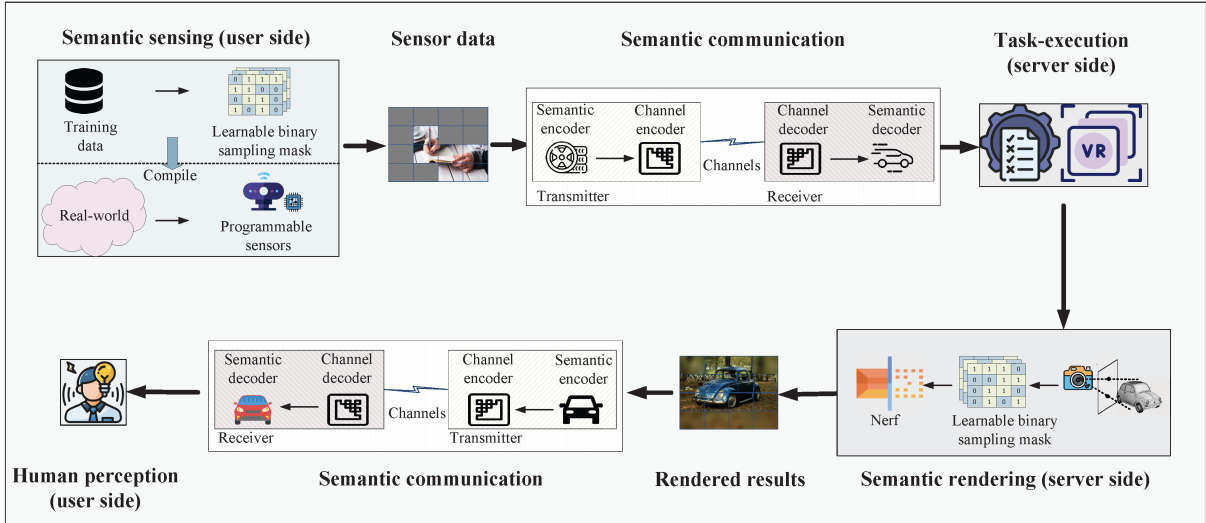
Semantic sensing (user side)

Training data

Learnable binary sampling mask

Compile

Real-world

Programmable sensors

Sensor data

Semantic communication

Semantic encoder

Channel encoder

Channels

Channel decoder

Semantic decoder

Transmitter

Receiver

Task-execution (server side)

VR

Semantic decoder

Channel decoder

Channels

Channel encoder

Semantic encoder

Receiver

Transmitter

Nerf

Learnable binary sampling mask

Human perception (user side)

Semantic communication

Rendered results

Semantic rendering (server side)